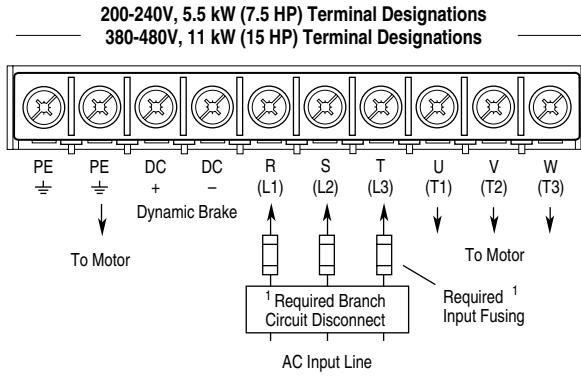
200-240V, 5.5 kW (7.5 HP) Terminal Designations
380-480V, 11 kW (15 HP) Terminal Designations

PE $\frac{\underline{\perp}}{}$ PE $\frac{\underline{\perp}}{}$ DC + DC − R (L1) S (L2) T (L3) U (T1) V (T2) W (T3)

Dynamic Brake

To Motor

To Motor

$^1$ Required Branch Circuit Disconnect

Required $^1$ Input Fusing

AC Input Line